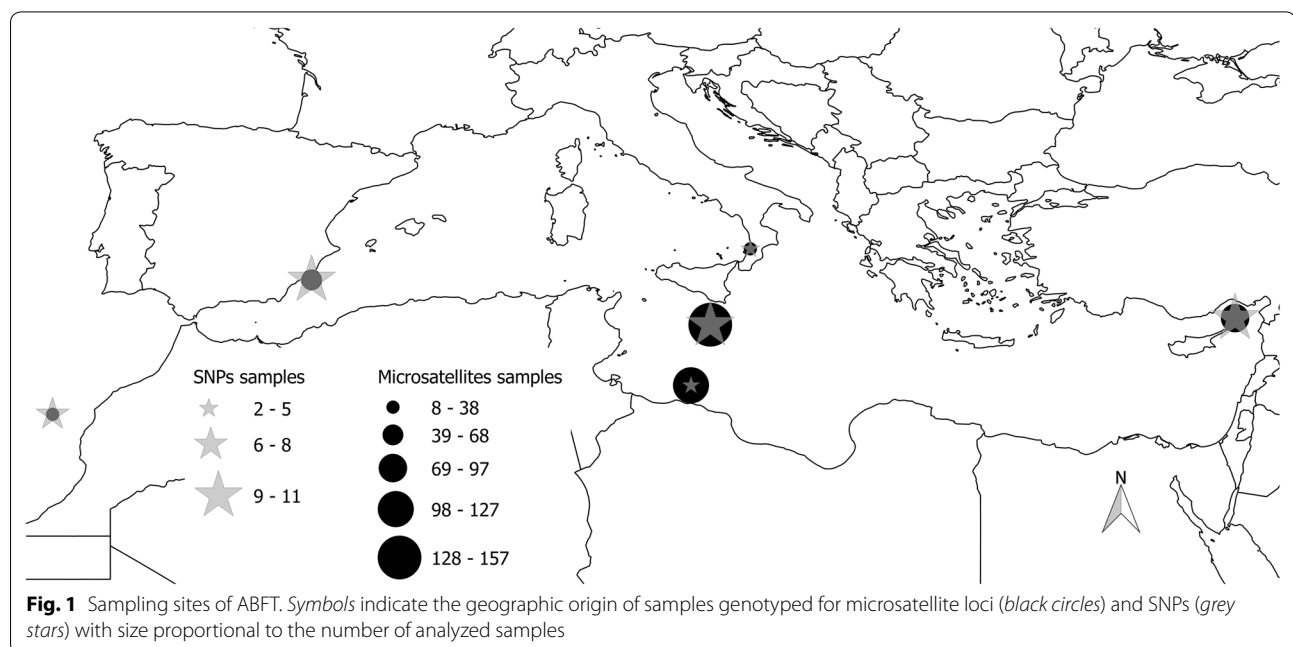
SNPs samples
2 - 5
6 - 8
9 - 11

Microsatellites samples
8 - 38
39 - 68
69 - 97
98 - 127
128 - 157

N

**Fig. 1** Sampling sites of ABFT. *Symbols* indicate the geographic origin of samples genotyped for microsatellite loci (*black circles*) and SNPs (*grey stars*) with size proportional to the number of analyzed samples